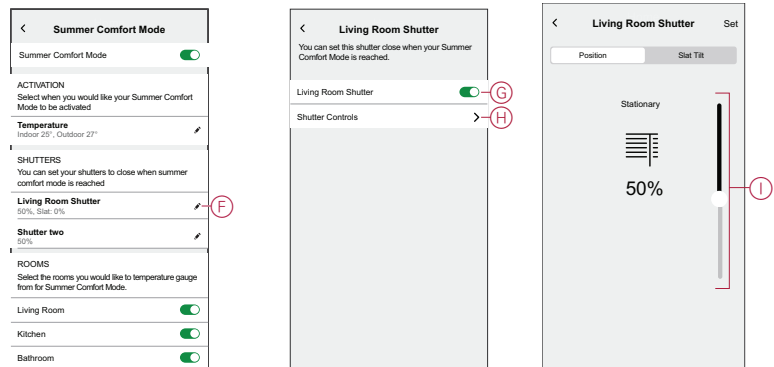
<

Summer Comfort Mode

Summer Comfort Mode

ACTIVATION

Select when you would like your Summer Comfort Mode to be activated

Temperature

Indoor 25°, Outdoor 27°

SHUTTERS

You can set your shutters to close when summer comfort mode is reached

Living Room Shutter

50%, Slat: 0%

F

Shutter two

50%

ROOMS

Select the rooms you would like to temperature gauge from for Summer Comfort Mode.

Living Room

Kitchen

Bathroom

<

Living Room Shutter

You can set this shutter close when your Summer Comfort Mode is reached.

Living Room Shutter

G

Shutter Controls

H

<

Living Room Shutter

Set

Position

Slat Tilt

Stationary

50%

I